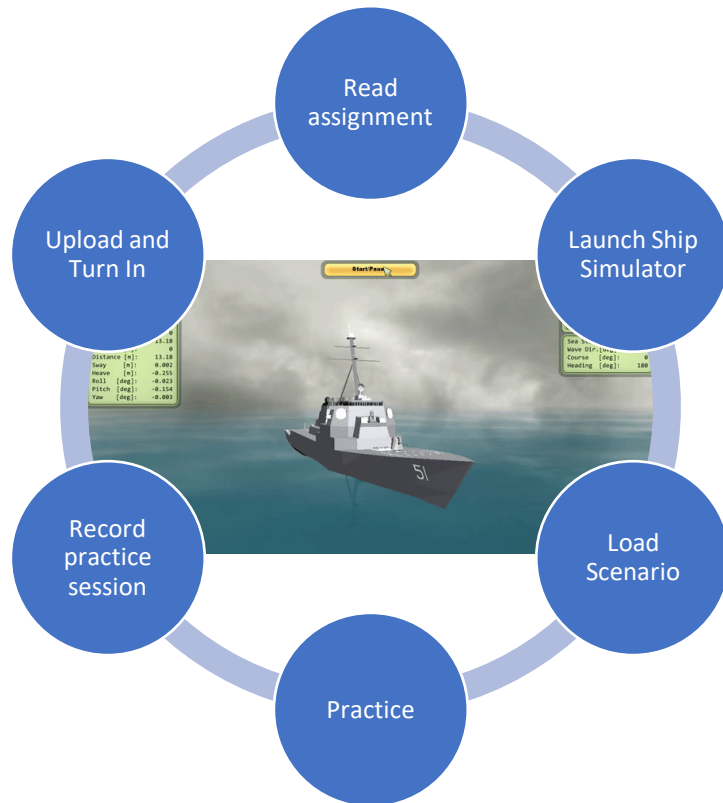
Read assignment

Launch Ship Simulator

Load Scenario

Practice

Record practice session

Upload and Turn In

Start/Pause

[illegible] 0
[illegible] 13.18
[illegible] 0
Distance [m]: 13.18
Sway [m]: 0.002
Heave [m]: -0.255
Roll [deg]: -0.023
Pitch [deg]: -0.154
Yaw [deg]: -0.003

Sea S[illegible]
Wave Dir.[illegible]
Course [deg]: 0
Heading [deg]: 180

51